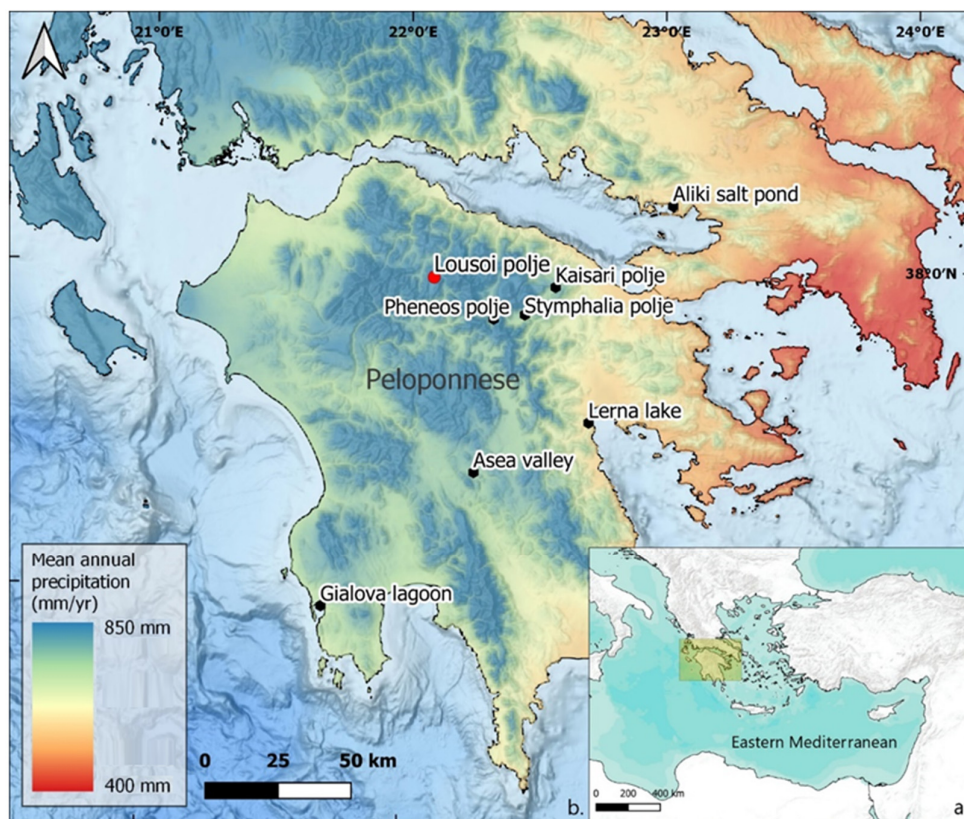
21°0'E
22°0'E
23°0'E
24°0'E
Aliki salt pond
Lousoi polje
Kaisari polje
38°0'N
Pheneos polje
Stymphalia polje
Peloponnese
Lerna lake
Asea valley
Mean annual precipitation (mm/yr)
850 mm
400 mm
Gialova lagoon
0
25
50 km
b.
0
200
400 km
Eastern Mediterranean
a